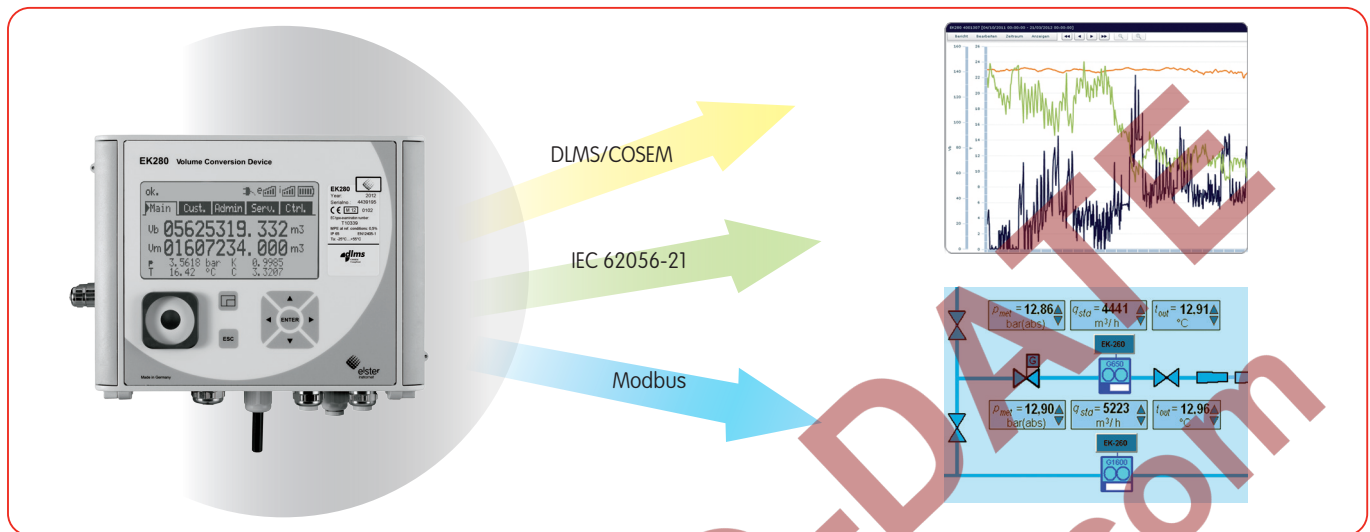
EK280 Volume Conversion Device

ok.

Main Cust. Admin Serv. Ctrl.

Vb 05625319.332 m3

Vm 01607234.000 m3

p 3.5618 bar K 0.9985

T 16.42 °C C 3.3207

EK280

Year: 2012

Serialno.: 4426165

ENTER

ESC

dlms

elster

Made in Germany

DLMS/COSEM

IEC 62056-21

Modbus

$p_{mes}$ = 12.86 bar(abs)

$q_{sta}$ = 4441 m³/ h

$t_{bat}$ = 12.91 °C

EK-260

G

$p_{mes}$ = 12.90 bar(abs)

$q_{sta}$ = 5223 m³/ h

$t_{bat}$ = 12.96 °C

EK-260